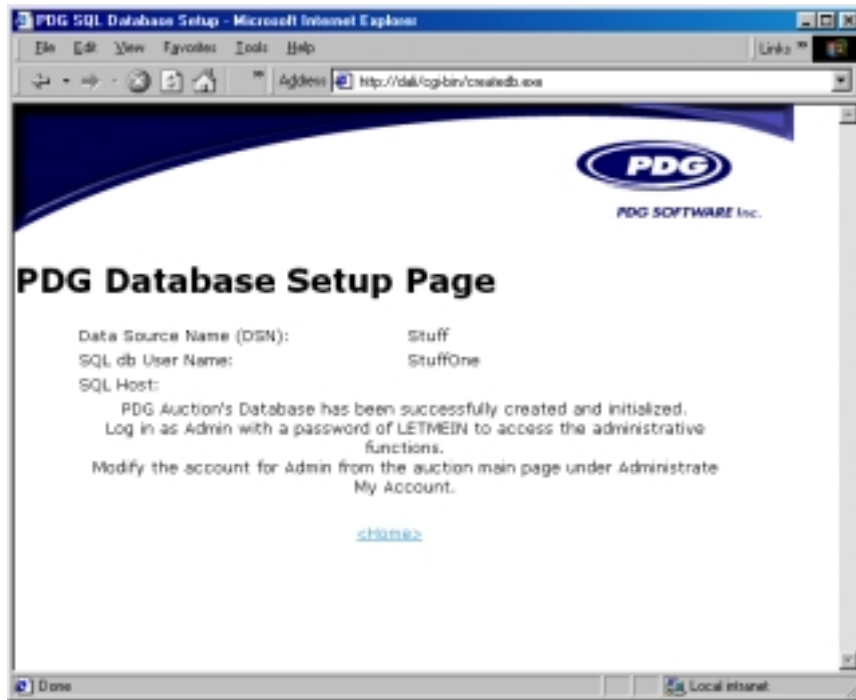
PDG SQL Database Setup - Microsoft Internet Explorer

File Edit View Favorites Tools Help

Links »

Address http://dali/cgi-bin/createdb.exe

PDG

PDG SOFTWARE Inc.

PDG Database Setup Page

| | |
|---|---|
| Data Source Name (DSN): | Stuff |
| SQL db User Name: | StuffOne |
| SQL Host: | |

PDG Auction's Database has been successfully created and initialized. Log in as Admin with a password of LETMEIN to access the administrative functions. Modify the account for Admin from the auction main page under Administrate My Account.

<Home>

Done

Local intranet